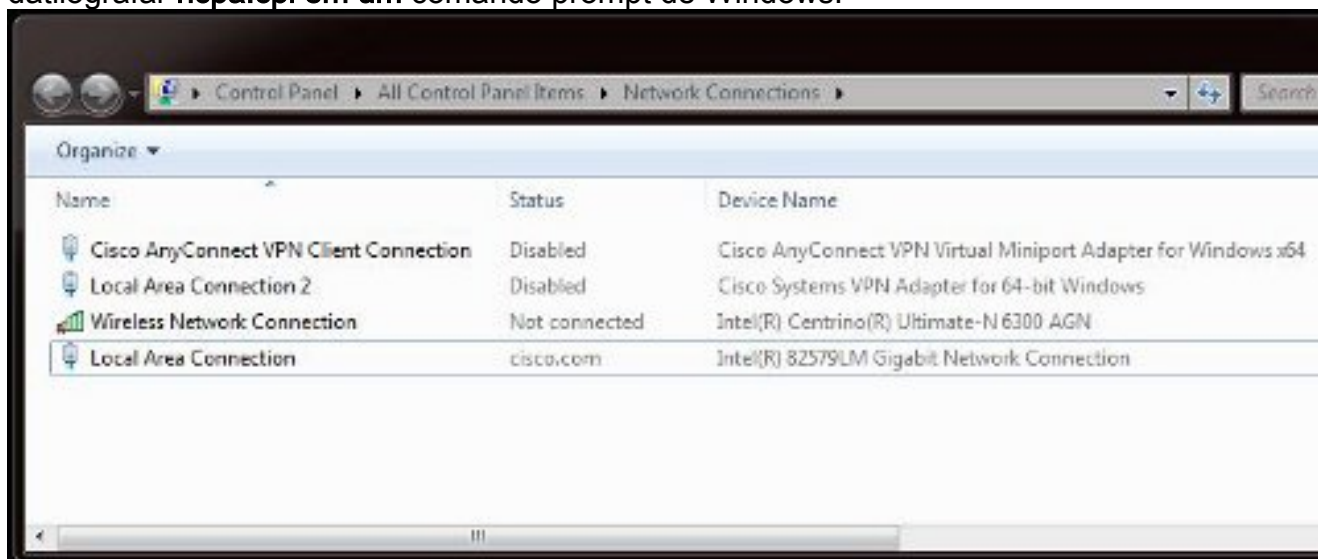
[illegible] comando prompt do Windows.

Control Panel ▸ All Control Panel Items ▸ Network Connections ▸

Search

Organize ▾

| Name | Status | Device Name |
|---|---|---|
| Cisco AnyConnect VPN Client Connection | Disabled | Cisco AnyConnect VPN Virtual Miniport Adapter for Windows x64 |
| Local Area Connection 2 | Disabled | Cisco Systems VPN Adapter for 64-bit Windows |
| Wireless Network Connection | Not connected | Intel(R) Centrino(R) Ultimate-N 6300 AGN |
| Local Area Connection | cisco.com | Intel(R) 82579LM Gigabit Network Connection |